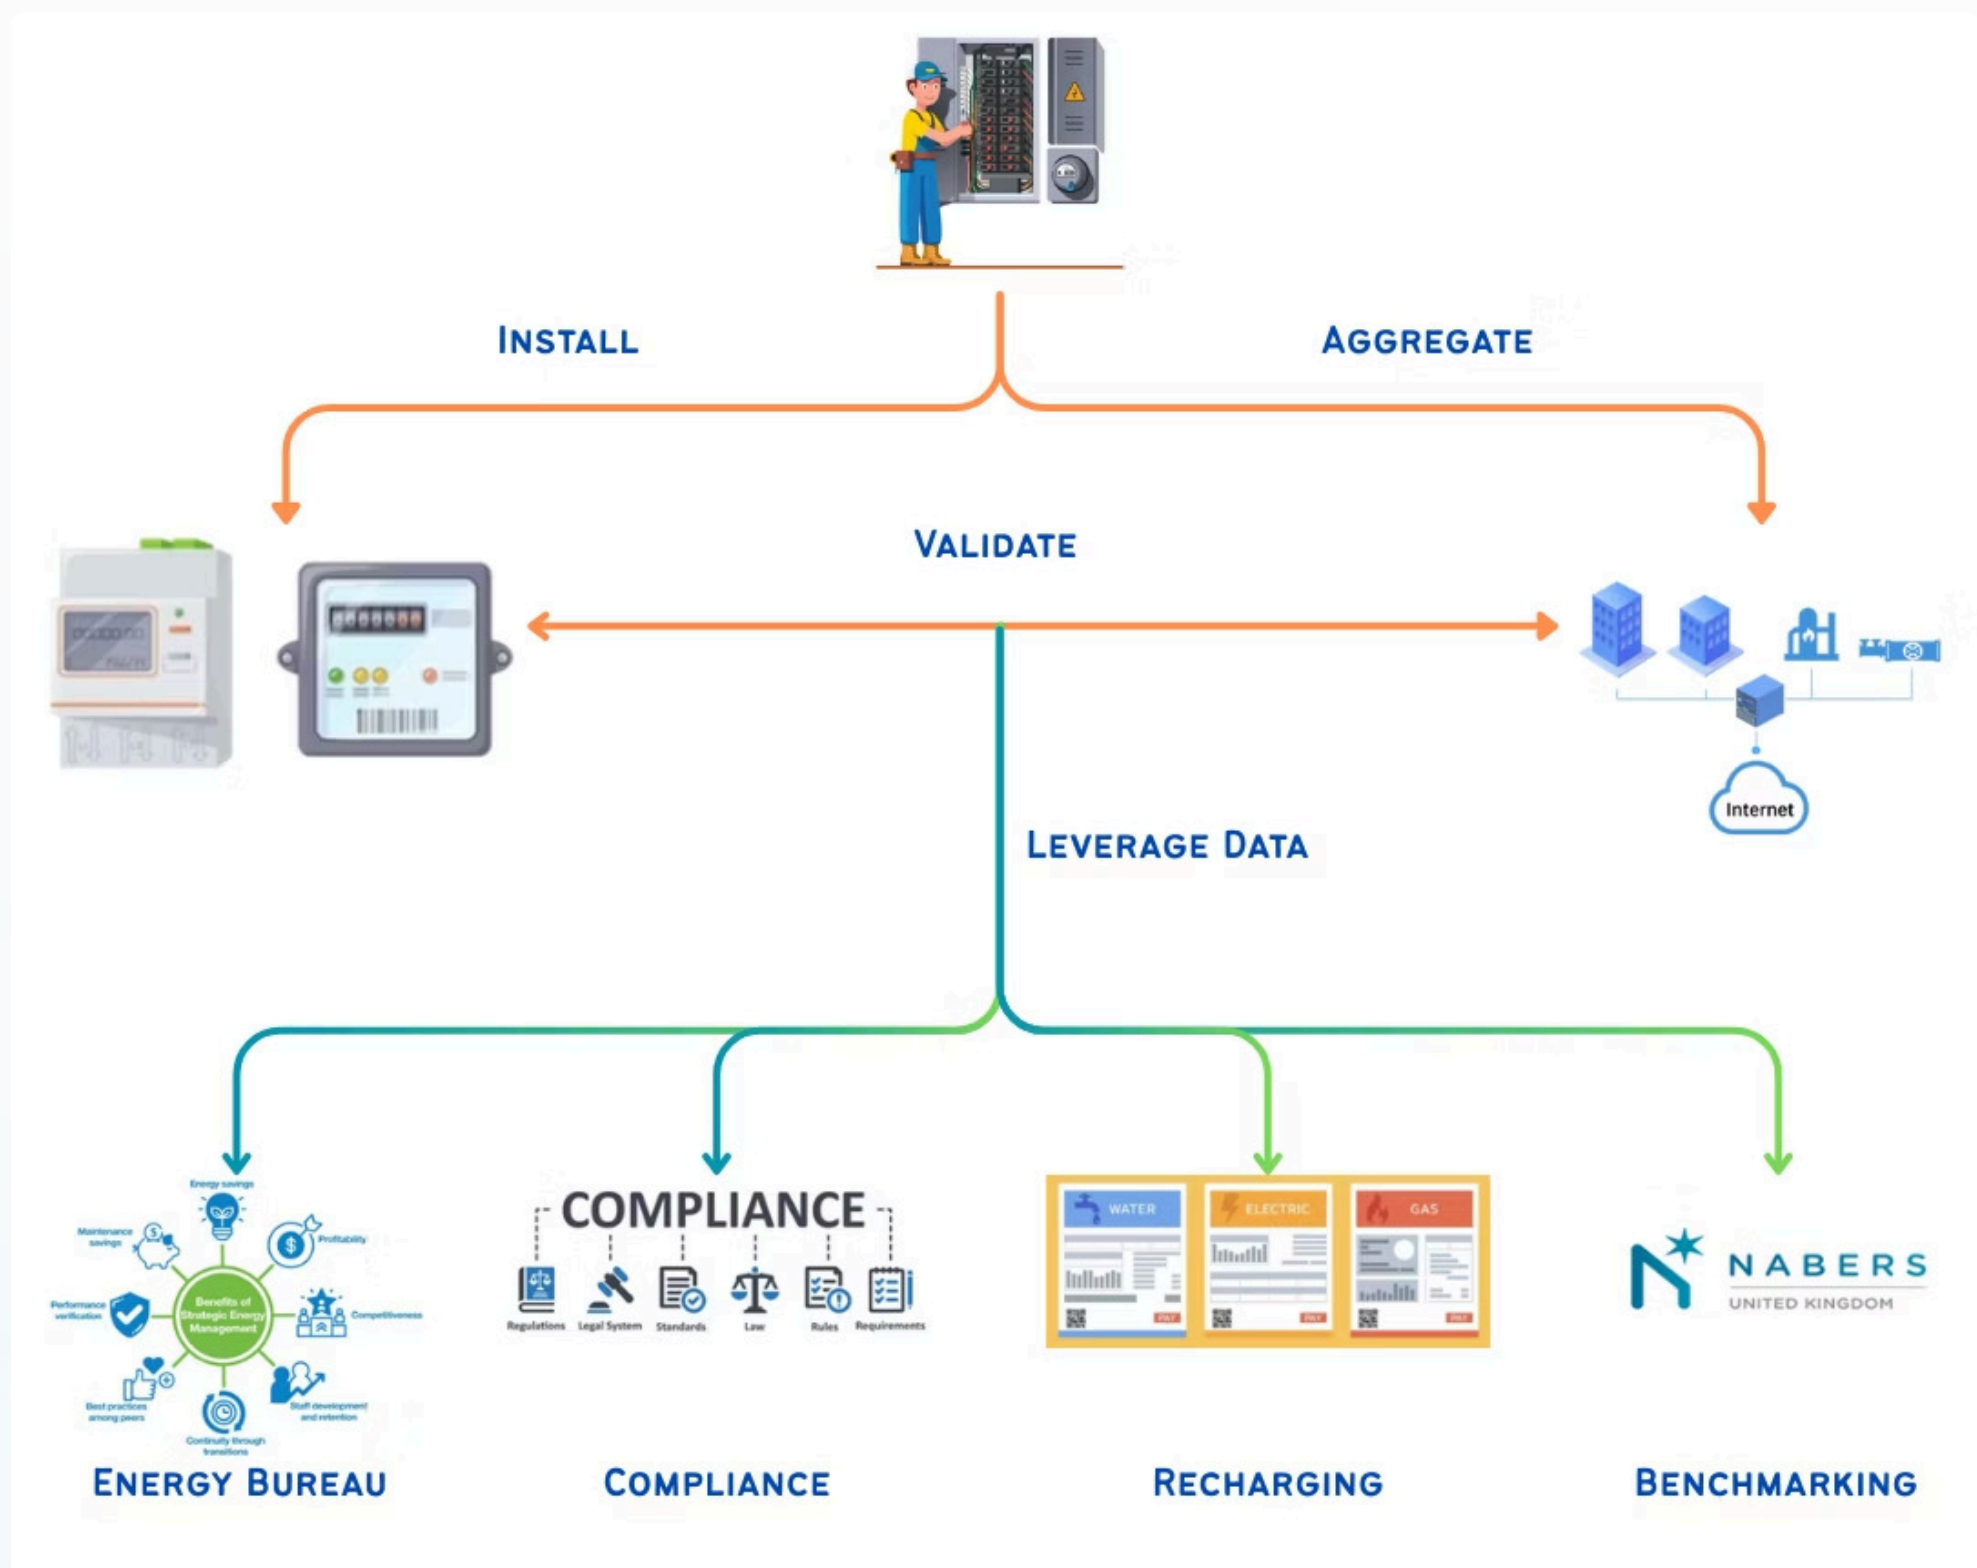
Install

Aggregate

Validate

Internet

Leverage Data

Energy savings
Maintenance savings
Profitability
Performance verification
Benefits of Strategic Energy Management
Competitiveness
Best practices among peers
Continuity through transitions
Staff development and retention

COMPLIANCE
Regulations
Legal System
Standards
Law
Rules
Requirements

WATER
ELECTRIC
GAS

NABERS
UNITED KINGDOM

Energy Bureau

Compliance

Recharging

Benchmarking